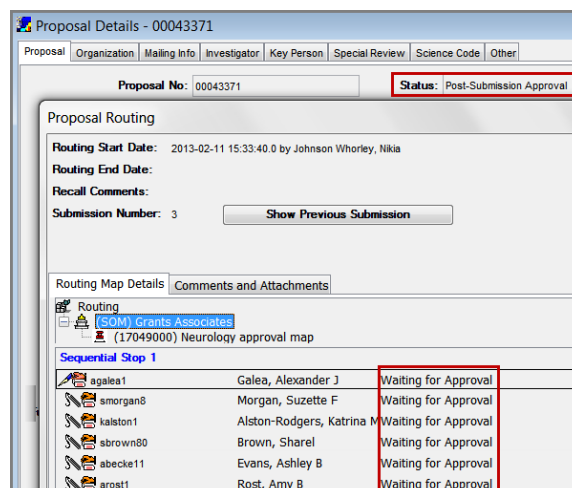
Proposal Details - 00043371

Proposal | Organization | Mailing Info | Investigator | Key Person | Special Review | Science Code | Other

Proposal No: 00043371

Status: Post-Submission Approval

Proposal Routing

Routing Start Date: 2013-02-11 15:33:40.0 by Johnson Whorley, Nikia

Routing End Date:

Recall Comments:

Submission Number: 3

Show Previous Submission

Routing Map Details | Comments and Attachments

Routing

(SOM) Grants Associates

(17049000) Neurology approval map

Sequential Stop 1

| | | |
|---|---|---|
| agalea1 | Galea, Alexander J | Waiting for Approval |
| smorgan8 | Morgan, Suzette F | Waiting for Approval |
| kalston1 | Alston-Rodgers, Katrina M | Waiting for Approval |
| sbrown80 | Brown, Sharel | Waiting for Approval |
| abecke11 | Evans, Ashley B | Waiting for Approval |
| arost1 | Rost, Amy B | Waiting for Approval |